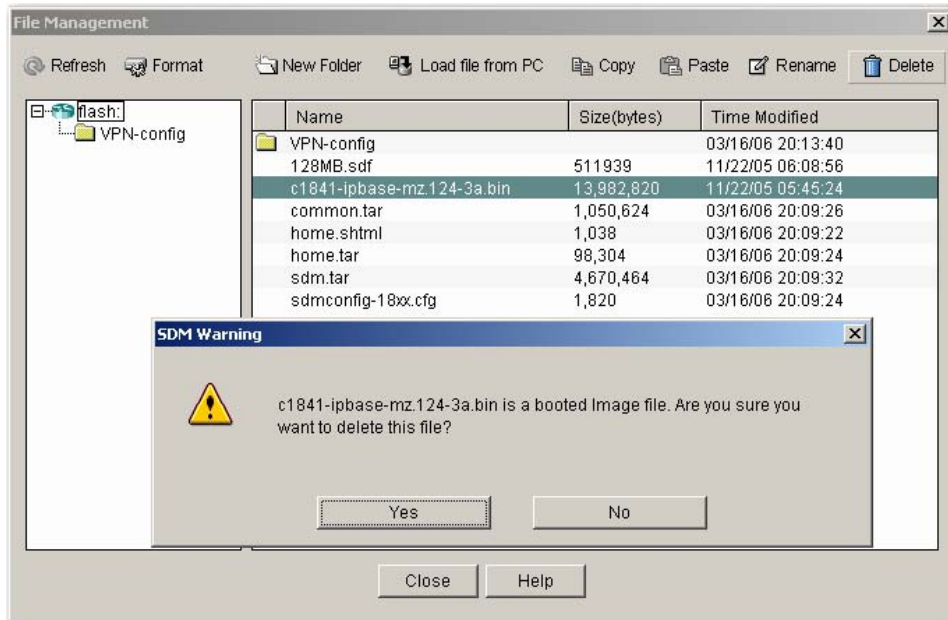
File Management

Refresh Format New Folder Load file from PC Copy Paste Rename Delete

flash:
VPN-config

| Name | Size(bytes) | Time Modified |
|---|---|---|
| VPN-config | | 03/16/06 20:13:40 |
| 128MB.sdf | 511939 | 11/22/05 06:08:56 |
| c1841-ipbase-mz.124-3a.bin | 13,982,820 | 11/22/05 05:45:24 |
| common.tar | 1,050,624 | 03/16/06 20:09:26 |
| home.shtml | 1,038 | 03/16/06 20:09:22 |
| home.tar | 98,304 | 03/16/06 20:09:24 |
| sdm.tar | 4,670,464 | 03/16/06 20:09:32 |
| sdmconfig-18xx.cfg | 1,820 | 03/16/06 20:09:24 |

SDM Warning

c1841-ipbase-mz.124-3a.bin is a booted Image file. Are you sure you want to delete this file?

Yes No

Close Help